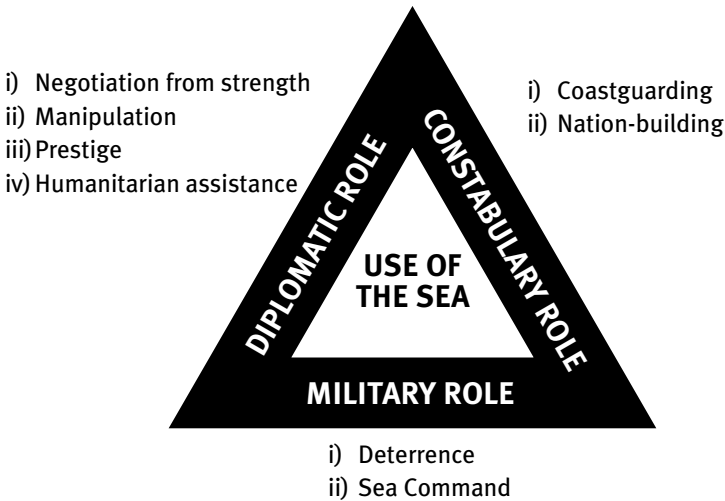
i) Negotiation from strength
ii) Manipulation
iii) Prestige
iv) Humanitarian assistance

i) Coastguarding
ii) Nation-building

DIPLOMATIC ROLE

CONSTABULARY ROLE

USE OF THE SEA

MILITARY ROLE

i) Deterrence
ii) Sea Command